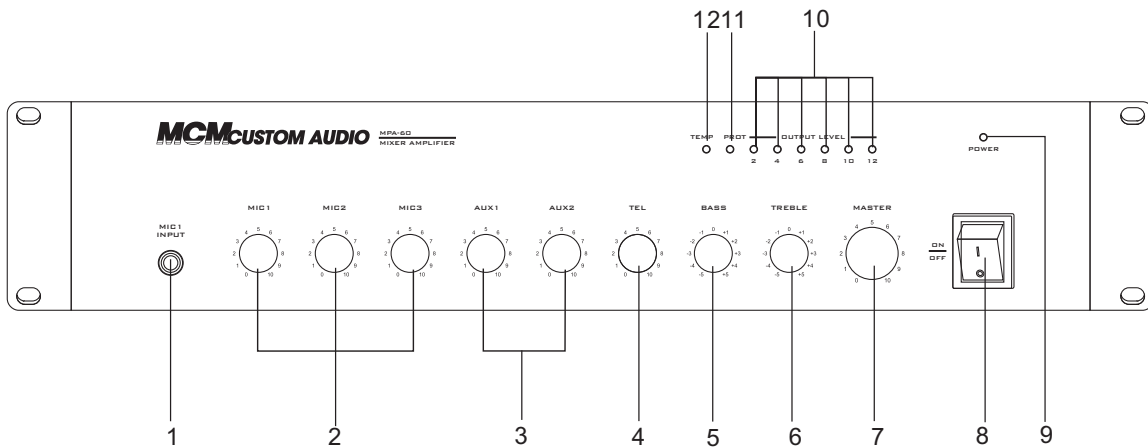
12 11 10

MCM CUSTOM AUDIO MPA-60 MIXER AMPLIFIER

TEMP PROT OUTPUT LEVEL
2 4 6 8 10 12

POWER

MIC1 INPUT

MIC1
0 1 2 3 4 5 6 7 8 9 10

MIC2
0 1 2 3 4 5 6 7 8 9 10

MIC3
0 1 2 3 4 5 6 7 8 9 10

AUX1
0 1 2 3 4 5 6 7 8 9 10

AUX2
0 1 2 3 4 5 6 7 8 9 10

TEL
0 1 2 3 4 5 6 7 8 9 10

BASS
-5 -4 -3 -2 -1 0 +1 +2 +3 +4 +5

TREBLE
-5 -4 -3 -2 -1 0 +1 +2 +3 +4 +5

MASTER
0 1 2 3 4 5 6 7 8 9 10

ON
OFF

1 2 3 4 5 6 7 8 9